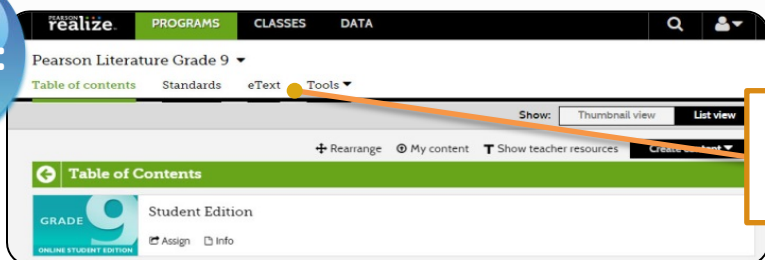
PEARSON realize. PROGRAMS CLASSES DATA

Pearson Literature Grade 9 ▾

Table of contents Standards eText Tools ▾

Show: Thumbnail view List view

Rearrange My content Show teacher resources Create content ▾

Table of Contents

GRADE 9 ONLINE STUDENT EDITION

Student Edition

Assign Info